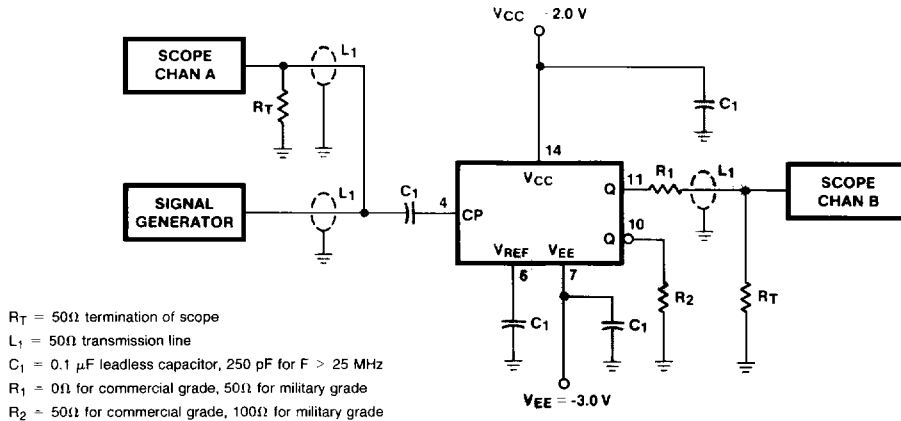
$V_{CC}$ = 2.0 V

SCOPE CHAN A

$L_1$

$R_T$

SIGNAL GENERATOR

$L_1$

$C_1$

4

CP

14

$V_{CC}$

$C_1$

Q

11

$R_1$

$L_1$

SCOPE CHAN B

10

Q

$V_{REF}$

$V_{EE}$

6

7

$R_2$

$R_T$

$C_1$

$C_1$

$V_{EE}$ = -3.0 V

$R_T$ = 50Ω termination of scope
$L_1$ = 50Ω transmission line
$C_1$ = 0.1 μF leadless capacitor, 250 pF for F > 25 MHz
$R_1$ = 0Ω for commercial grade, 50Ω for military grade
$R_2$ = 50Ω for commercial grade, 100Ω for military grade